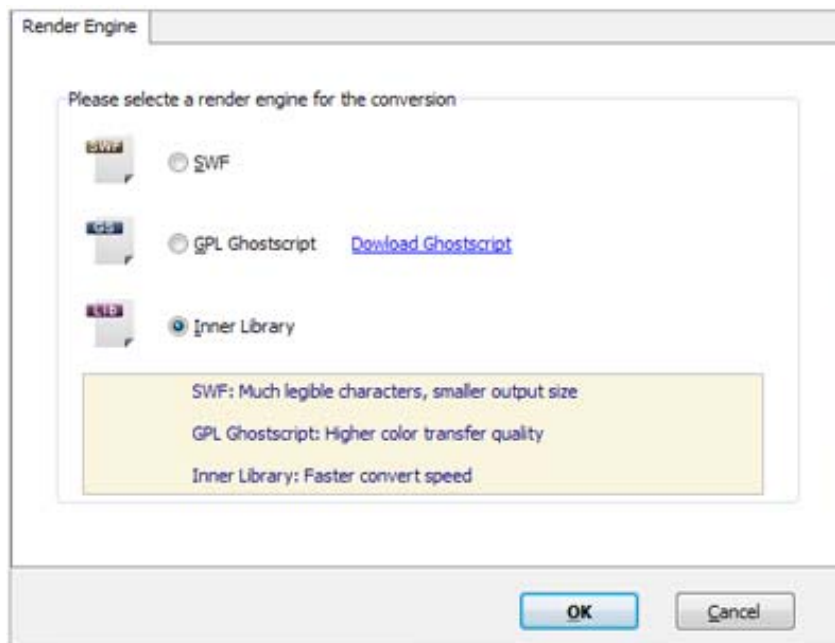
Render Engine

Please selecte a render engine for the conversion

SWF

SWF

GS

GPL Ghostscript

Dowload Ghostscript

LIB

Inner Library

SWF: Much legible characters, smaller output size

GPL Ghostscript: Higher color transfer quality

Inner Library: Faster convert speed

OK

Cancel